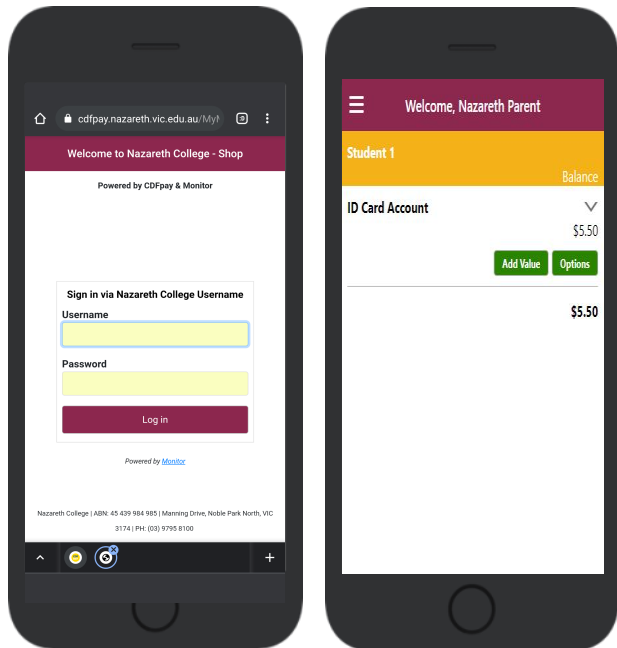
cdfpay.nazareth.vic.edu.au/MyN

Welcome to Nazareth College - Shop

Powered by CDFpay & Monitor

Sign in via Nazareth College Username

Username

Password

Log in

Powered by Monitor

Nazareth College | ABN: 45 439 984 985 | Manning Drive, Noble Park North, VIC 3174 | PH: (03) 9795 8100

Welcome, Nazareth Parent

Student 1

Balance

ID Card Account

$5.50

Add Value

Options

$5.50